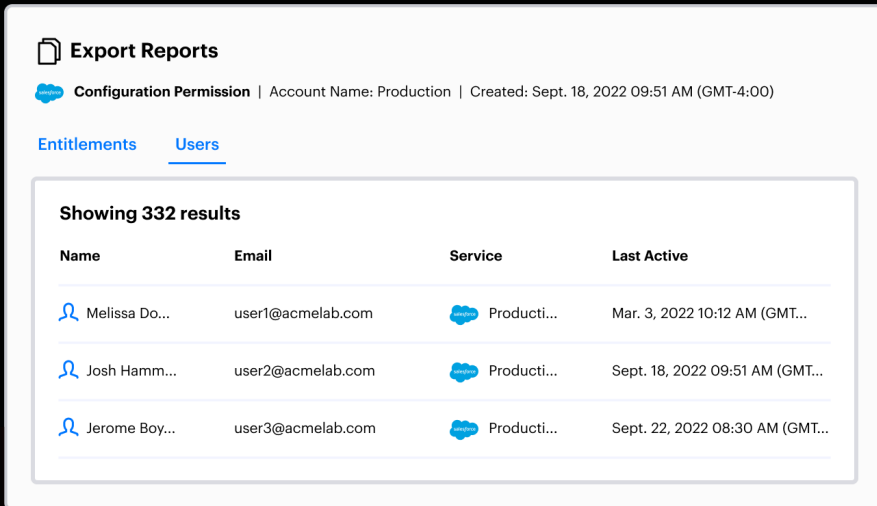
Export Reports

salesforce Configuration Permission | Account Name: Production | Created: Sept. 18, 2022 09:51 AM (GMT-4:00)

Entitlements Users

Showing 332 results

| Name | Email | Service | Last Active |
|---|---|---|---|
| Melissa Do... | user1@acmelab.com | salesforce Producti... | Mar. 3, 2022 10:12 AM (GMT... |
| Josh Hamm... | user2@acmelab.com | salesforce Producti... | Sept. 18, 2022 09:51 AM (GMT... |
| Jerome Boy... | user3@acmelab.com | salesforce Producti... | Sept. 22, 2022 08:30 AM (GMT... |